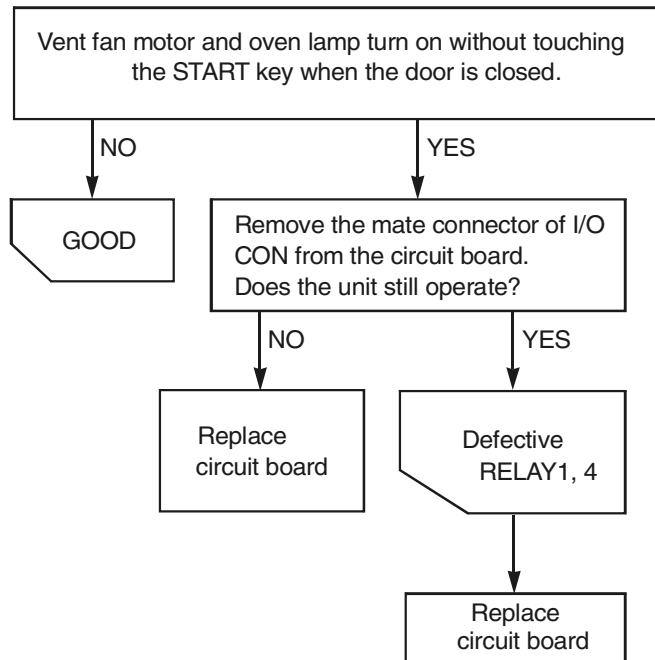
Vent fan motor and oven lamp turn on without touching the START key when the door is closed.

NO

YES

GOOD

Remove the mate connector of I/O CON from the circuit board. Does the unit still operate?

NO

YES

Replace circuit board

Defective RELAY1, 4

Replace circuit board